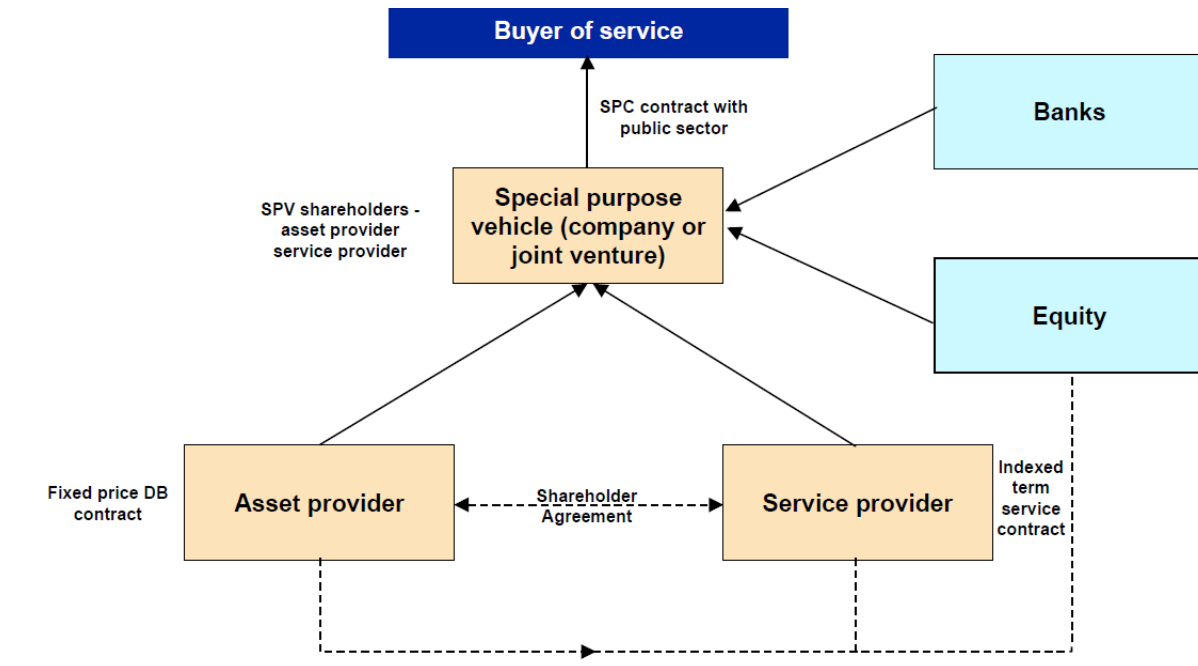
Buyer of service

SPC contract with public sector

Banks

SPV shareholders - asset provider service provider

Special purpose vehicle (company or joint venture)

Equity

Fixed price DB contract

Asset provider

Shareholder Agreement

Service provider

Indexed term service contract